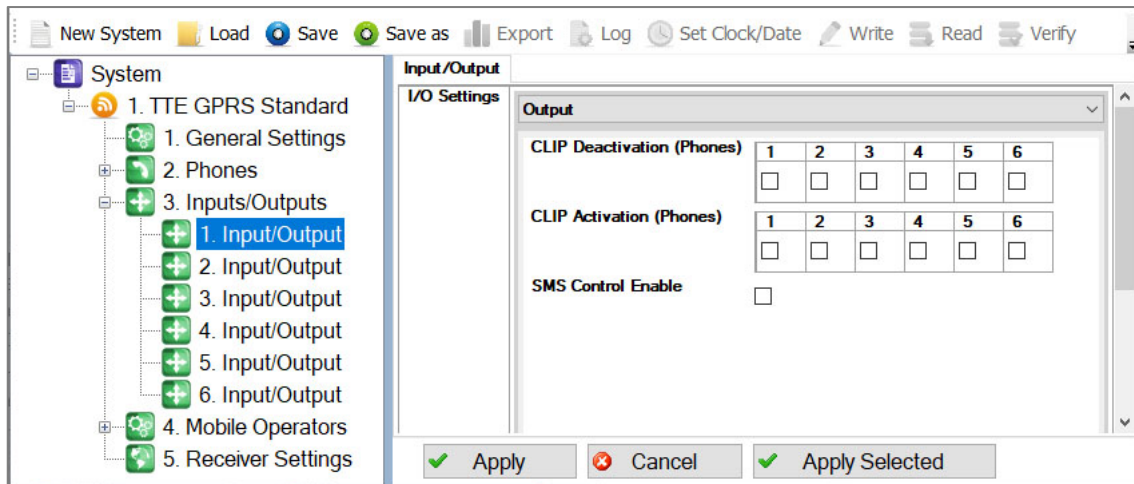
New System Load Save Save as Export Log Set Clock/Date Write Read Verify

System
1. TTE GPRS Standard
1. General Settings
2. Phones
3. Inputs/Outputs
1. Input/Output
2. Input/Output
3. Input/Output
4. Input/Output
5. Input/Output
6. Input/Output
4. Mobile Operators
5. Receiver Settings

Input/Output

I/O Settings

Output

CLIP Deactivation (Phones)

| 1 | 2 | 3 | 4 | 5 | 6 |
|---|---|---|---|---|---|
| ☐ | ☐ | ☐ | ☐ | ☐ | ☐ |

CLIP Activation (Phones)

| 1 | 2 | 3 | 4 | 5 | 6 |
|---|---|---|---|---|---|
| ☐ | ☐ | ☐ | ☐ | ☐ | ☐ |

SMS Control Enable ☐

Apply Cancel Apply Selected